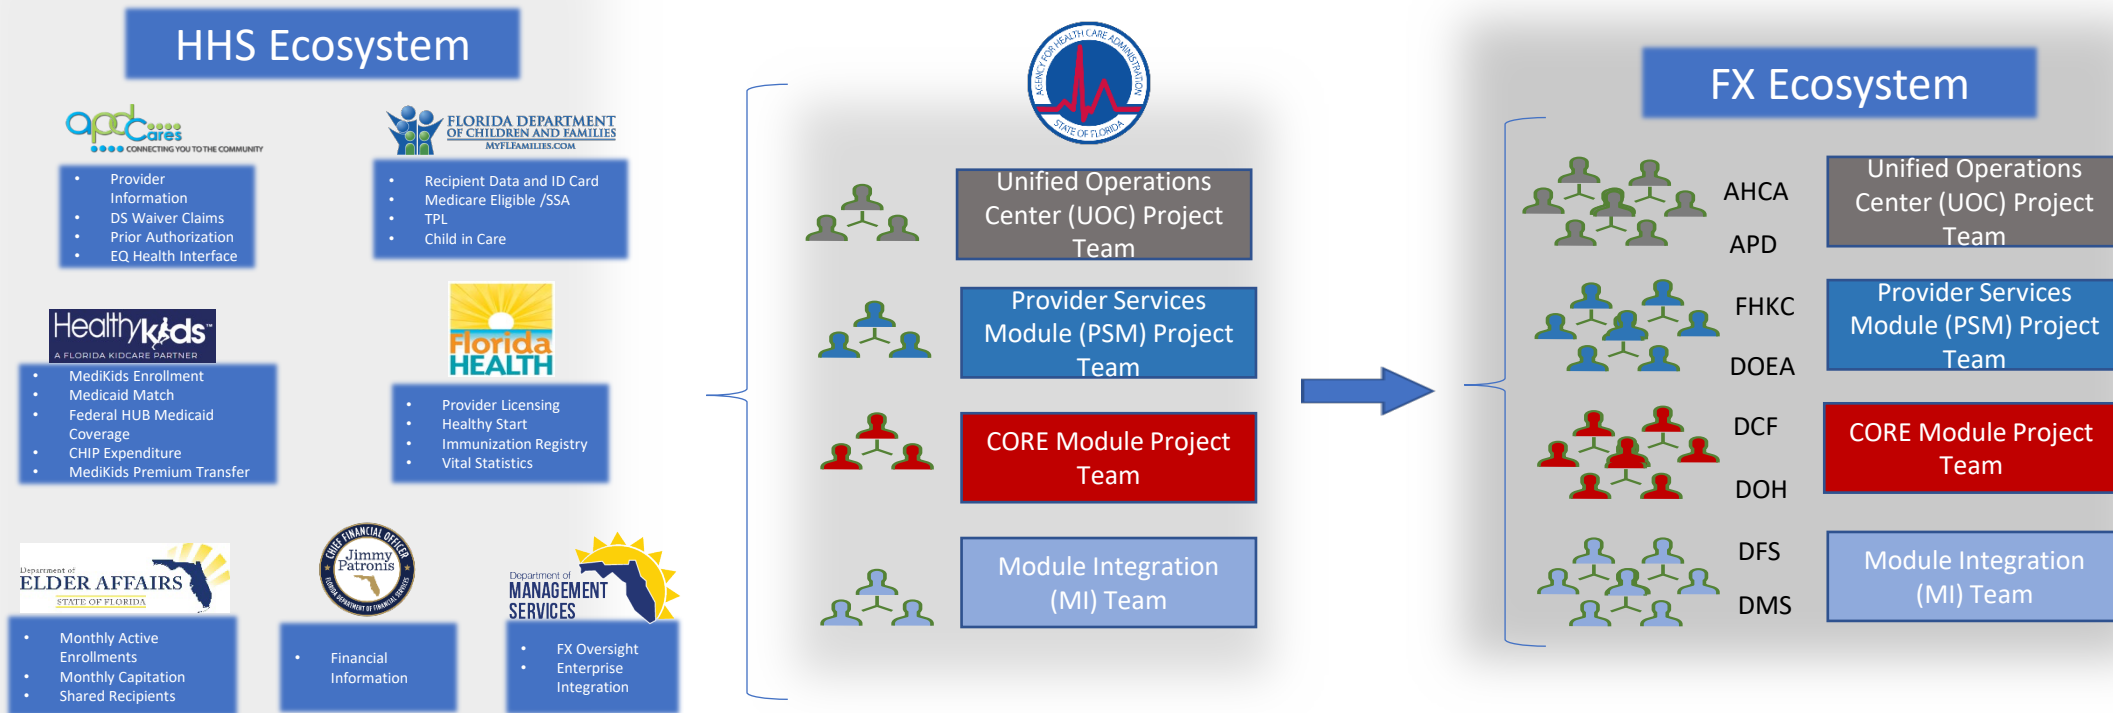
HHS Ecosystem

apd Cares
CONNECTING YOU TO THE COMMUNITY

- Provider Information
- DS Waiver Claims
- Prior Authorization
- EQ Health Interface

FLORIDA DEPARTMENT OF CHILDREN AND FAMILIES
MYFLFAMILIES.COM

- Recipient Data and ID Card
- Medicare Eligible /SSA
- TPL
- Child in Care

Healthy Kids
A FLORIDA KIDCARE PARTNER

- MediKids Enrollment
- Medicaid Match
- Federal HUB Medicaid Coverage
- CHIP Expenditure
- MediKids Premium Transfer

Florida HEALTH

- Provider Licensing
- Healthy Start
- Immunization Registry
- Vital Statistics

Department of ELDER AFFAIRS
STATE OF FLORIDA

- Monthly Active Enrollments
- Monthly Capitation
- Shared Recipients

CHIEF FINANCIAL OFFICER
Jimmy Patronis
FLORIDA DEPARTMENT OF FINANCIAL SERVICES

- Financial Information

Department of MANAGEMENT SERVICES

- FX Oversight
- Enterprise Integration

AGENCY FOR HEALTH CARE ADMINISTRATION
STATE OF FLORIDA

Unified Operations Center (UOC) Project Team

Provider Services Module (PSM) Project Team

CORE Module Project Team

Module Integration (MI) Team

FX Ecosystem

AHCA
APD

Unified Operations Center (UOC) Project Team

FHKC
DOEA

Provider Services Module (PSM) Project Team

DCF
DOH

CORE Module Project Team

DFS
DMS

Module Integration (MI) Team